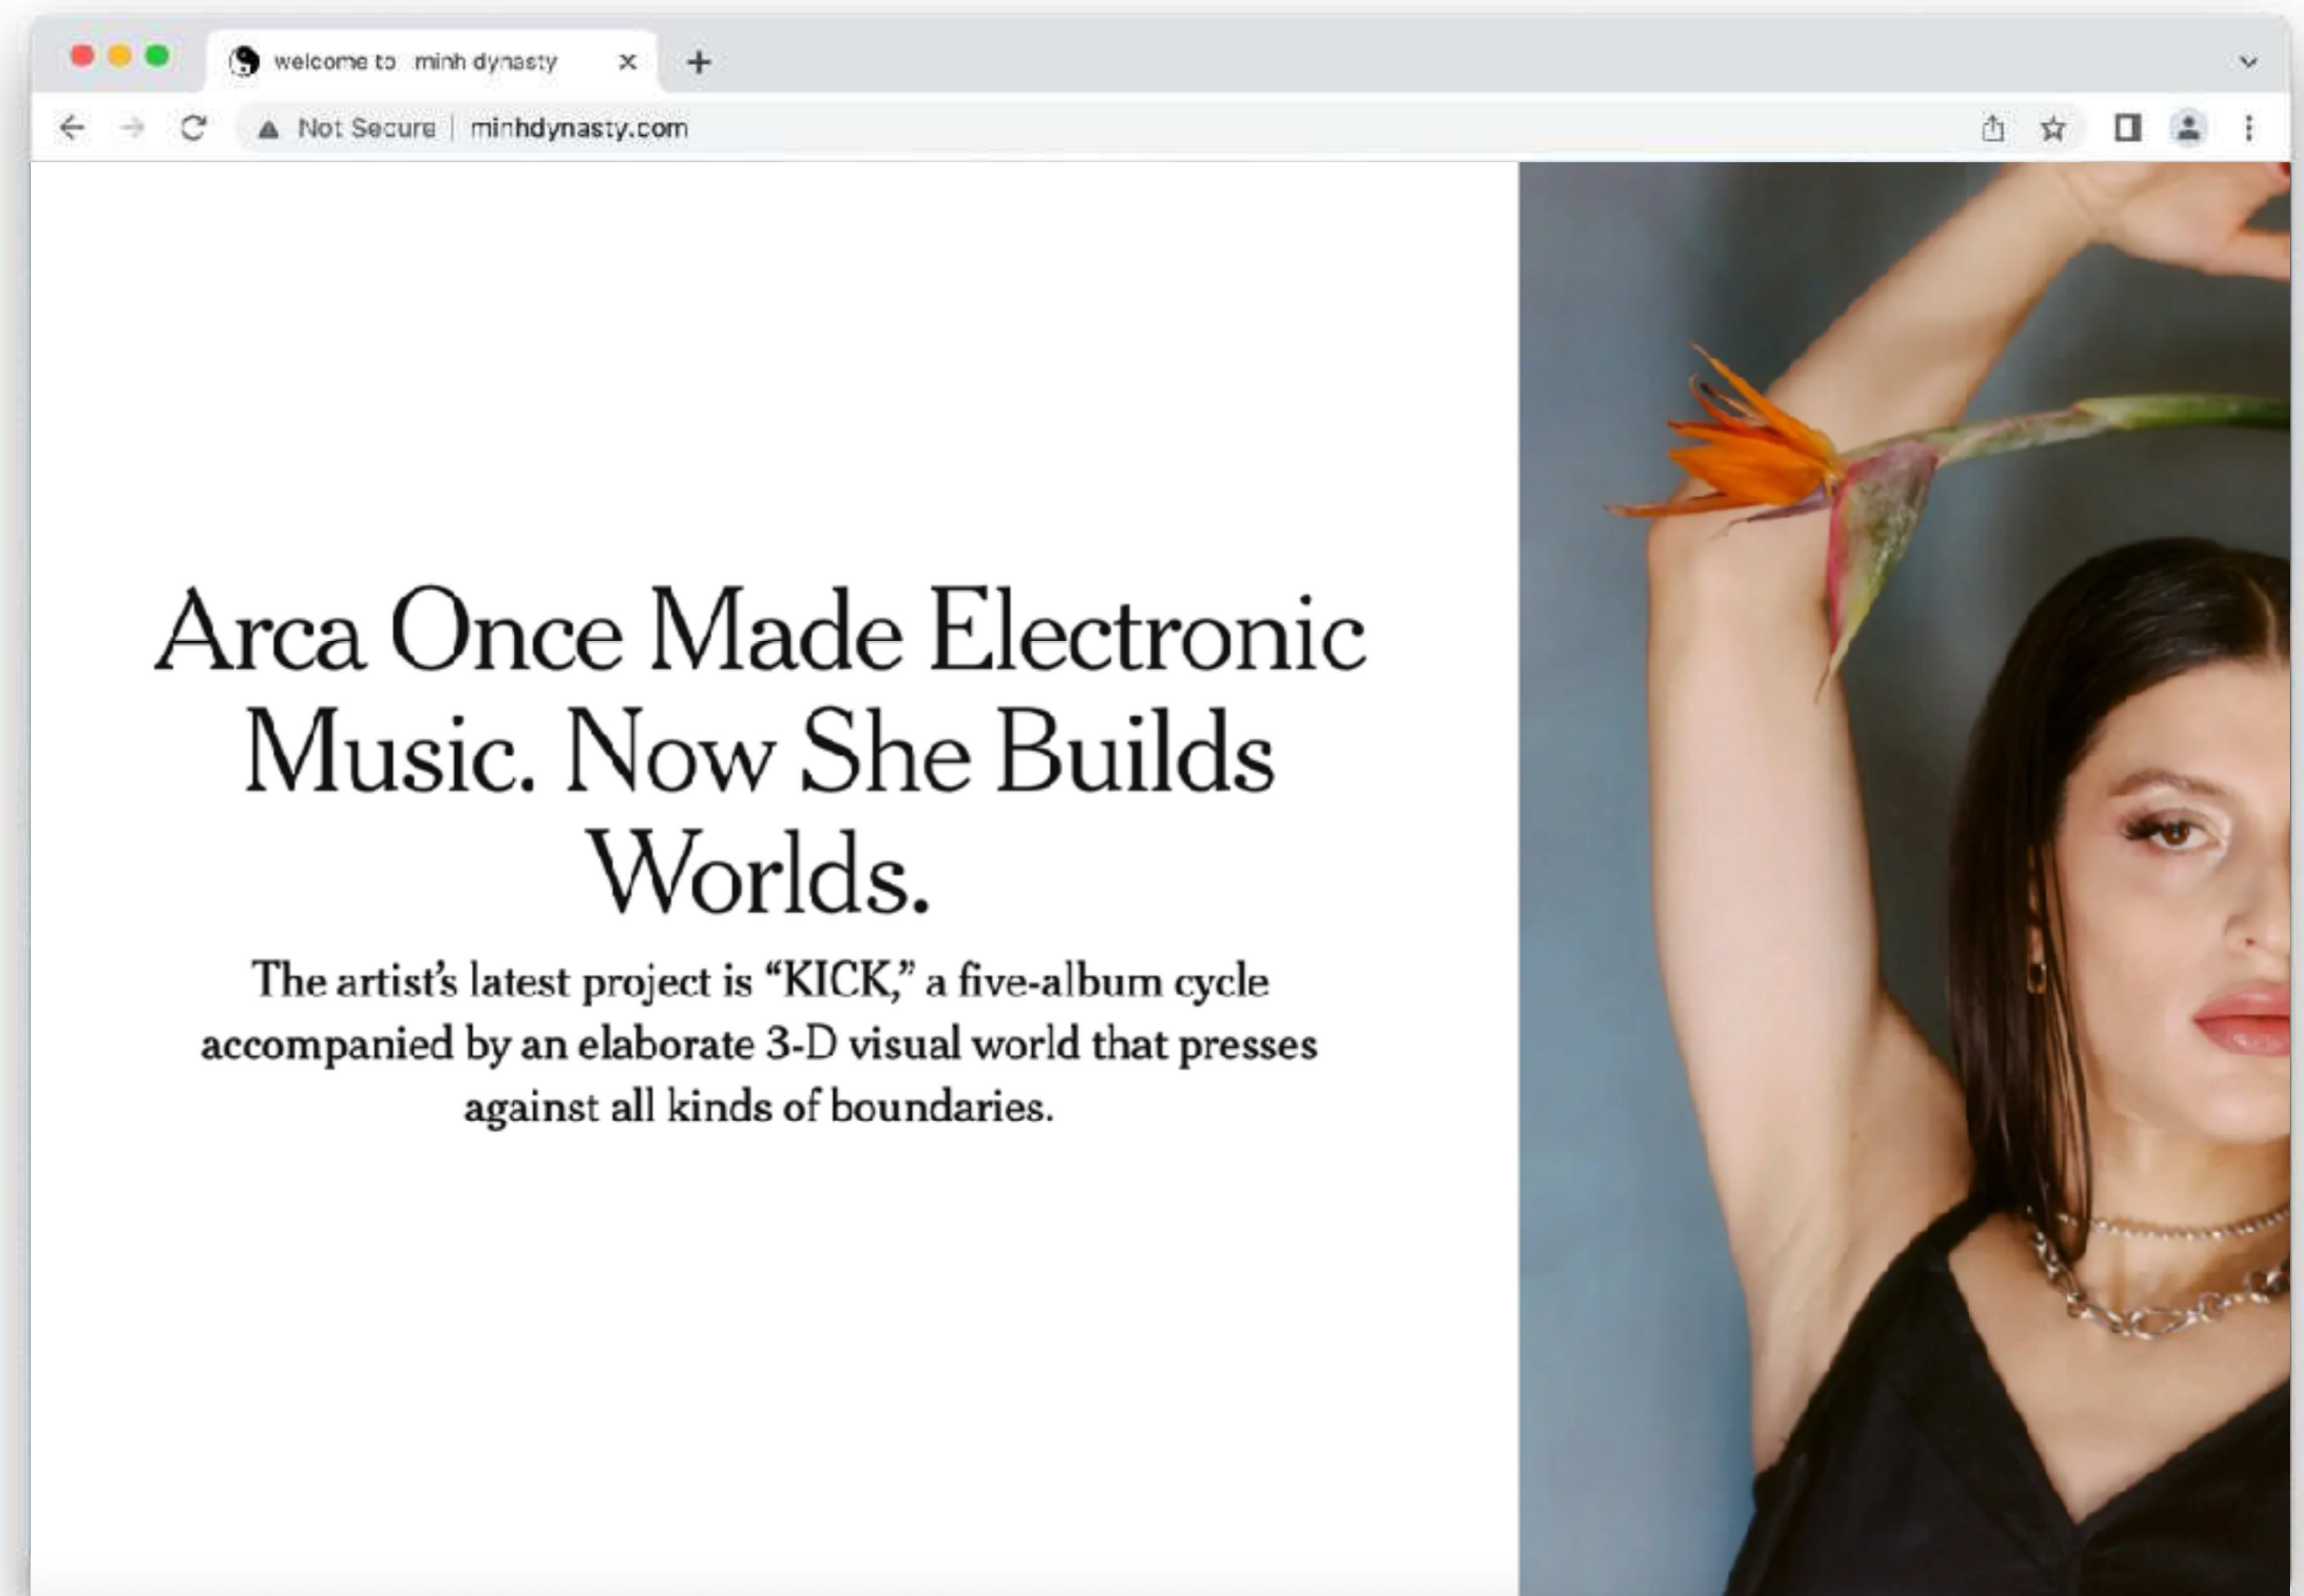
welcome to minh dynasty ×

Not Secure | minhdynasty.com

Arca Once Made Electronic Music. Now She Builds Worlds.

The artist's latest project is "KICK," a five-album cycle accompanied by an elaborate 3-D visual world that presses against all kinds of boundaries.